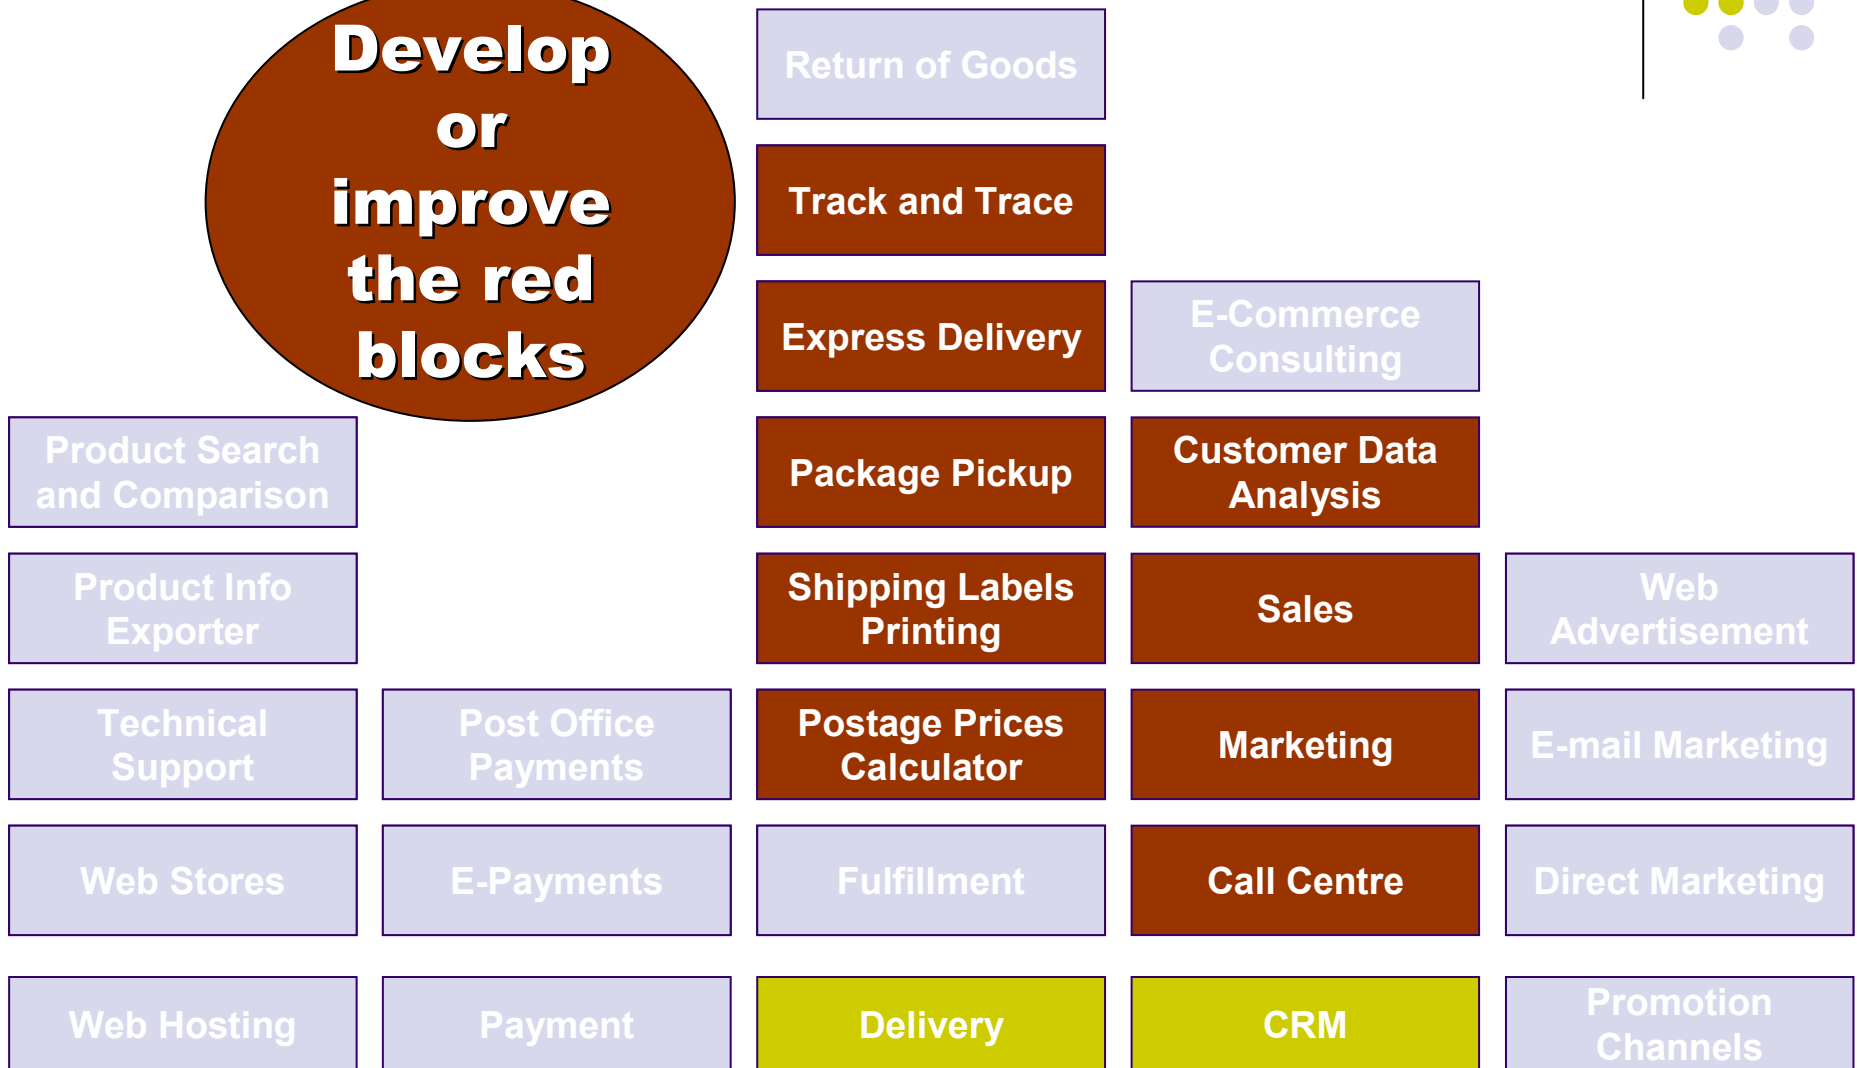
Develop or improve the red blocks

Return of Goods

Track and Trace

Express Delivery

E-Commerce Consulting

Product Search and Comparison

Package Pickup

Customer Data Analysis

Product Info Exporter

Shipping Labels Printing

Sales

Web Advertisement

Technical Support

Post Office Payments

Postage Prices Calculator

Marketing

E-mail Marketing

Web Stores

E-Payments

Fulfillment

Call Centre

Direct Marketing

Web Hosting

Payment

Delivery

CRM

Promotion Channels